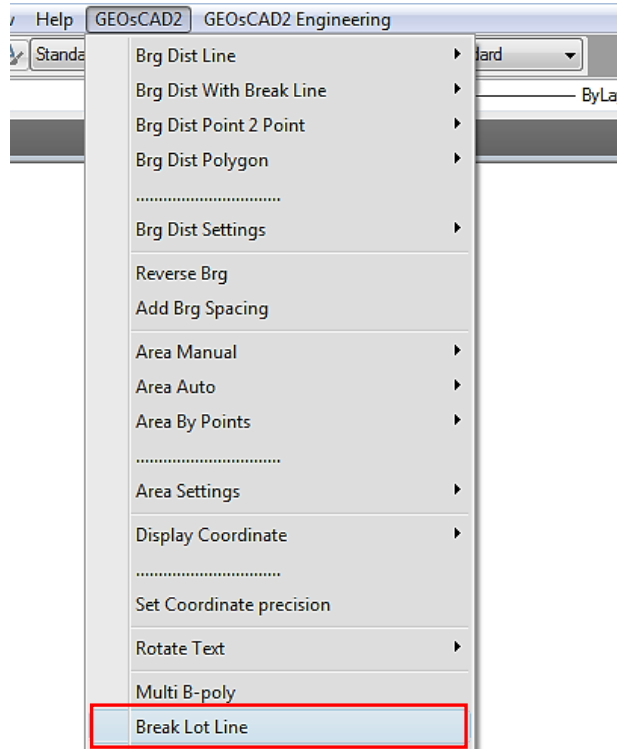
Help GEOsCAD2 GEOsCAD2 Engineering

Standa

dard

ByLa

Brg Dist Line

Brg Dist With Break Line

Brg Dist Point 2 Point

Brg Dist Polygon

..............................

Brg Dist Settings

Reverse Brg

Add Brg Spacing

Area Manual

Area Auto

Area By Points

..............................

Area Settings

Display Coordinate

..............................

Set Coordinate precision

Rotate Text

Multi B-poly

Break Lot Line